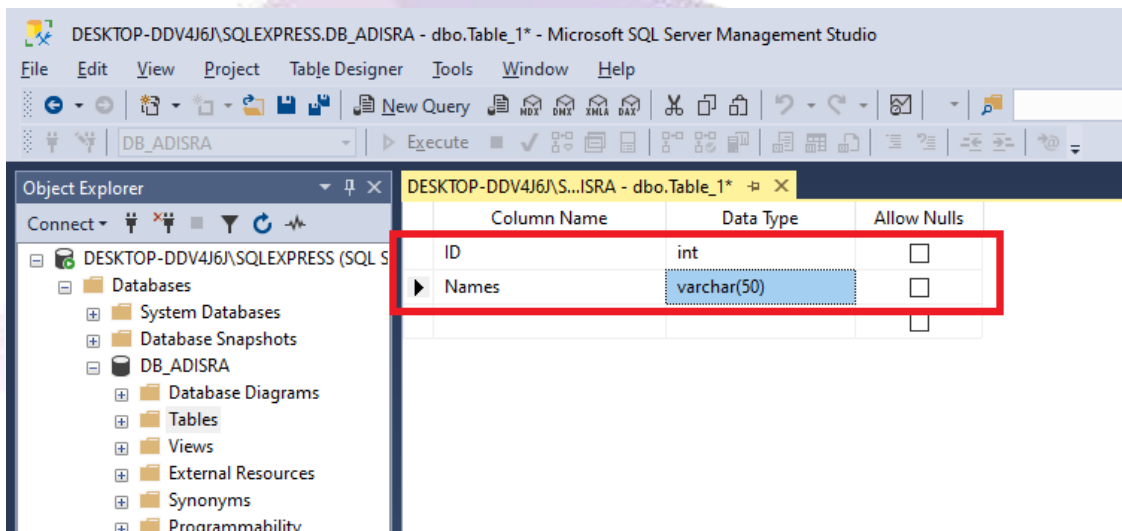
DESKTOP-DDV4J6J\SQLEXPRESS.DB_ADISRA - dbo.Table_1* - Microsoft SQL Server Management Studio

File Edit View Project Table Designer Tools Window Help

New Query

DB_ADISRA

Execute

Object Explorer

Connect

DESKTOP-DDV4J6J\SQLEXPRESS (SQL S
Databases
System Databases
Database Snapshots
DB_ADISRA
Database Diagrams
Tables
Views
External Resources
Synonyms
Programmability

DESKTOP-DDV4J6J\S...ISRA - dbo.Table_1*

| Column Name | Data Type | Allow Nulls |
|---|---|---|
| ID | int | |
| Names | varchar(50) | |
| | | |